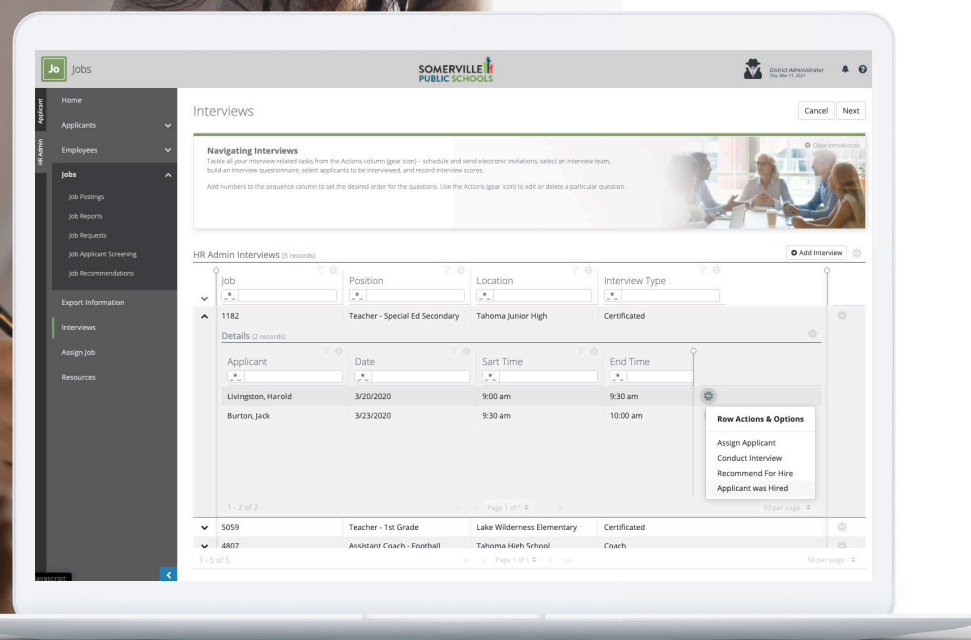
Jo Jobs

SOMERVILLE PUBLIC SCHOOLS

District Administrator
Thu, Mar 11, 2021

Applicant
HR Admin

Home
Applicants
Employees
Jobs
Job Postings
Job Reports
Job Requests
Job Applicant Screening
Job Recommendations
Export Information
Interviews
Assign Job
Resources

Interviews

Cancel
Next

Navigating Interviews
Tackle all your interview related tasks from the Actions column (gear icon) – schedule and send electronic invitations, select an interview team, build an interview questionnaire, select applicants to be interviewed, and record interview scores.

Add numbers to the sequence column to set the desired order for the questions. Use the Actions (gear icon) to edit or delete a particular question.

Close introduction

HR Admin Interviews (5 records)

Add Interview

| Job | Position | Location | Interview Type |
|---|---|---|---|
| 1182 | Teacher - Special Ed Secondary | Tahoma Junior High | Certificated |

Details (2 records)

| Applicant | Date | Sart Time | End Time |
|---|---|---|---|
| Livingston, Harold | 3/20/2020 | 9:00 am | 9:30 am |
| Burton, Jack | 3/23/2020 | 9:30 am | 10:00 am |

Row Actions & Options
Assign Applicant
Conduct Interview
Recommend For Hire
Applicant was Hired

1 - 2 of 2
Page 1 of 1
50 per page

| Job | Position | Location | Interview Type |
|---|---|---|---|
| 5059 | Teacher - 1st Grade | Lake Wilderness Elementary | Certificated |
| 4807 | Assistant Coach - Football | Tahoma High School | Coach |

1 - 5 of 5
Page 1 of 1
50 per page

javascript: